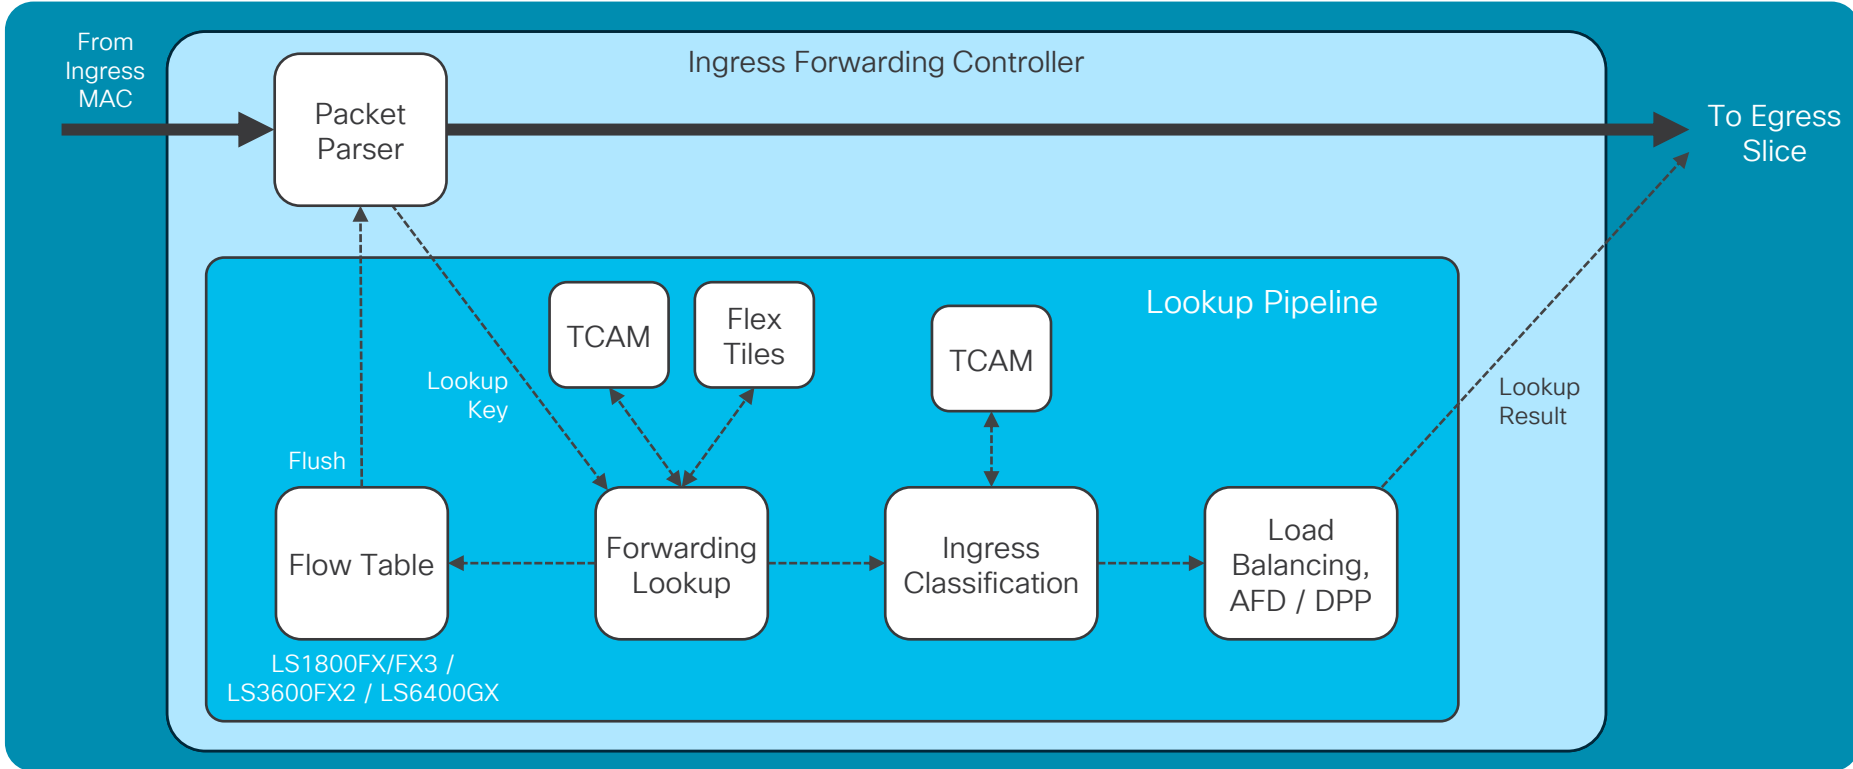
From Ingress MAC

Ingress Forwarding Controller

Packet Parser

To Egress Slice

Lookup Pipeline

TCAM

Flex Tiles

TCAM

Lookup Key

Lookup Result

Flush

Flow Table

Forwarding Lookup

Ingress Classification

Load Balancing, AFD / DPP

LS1800FX/FX3 / LS3600FX2 / LS6400GX